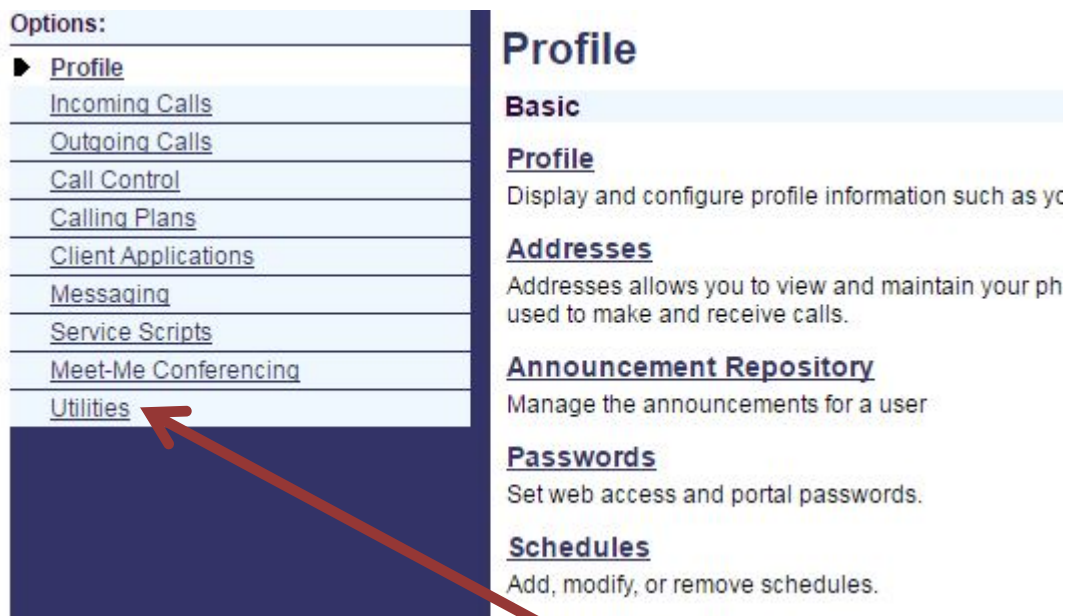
Options:
Profile
Incoming Calls
Outgoing Calls
Call Control
Calling Plans
Client Applications
Messaging
Service Scripts
Meet-Me Conferencing
Utilities

Profile

Basic

Profile
Display and configure profile information such as yo

Addresses
Addresses allows you to view and maintain your ph used to make and receive calls.

Announcement Repository
Manage the announcements for a user

Passwords
Set web access and portal passwords.

Schedules
Add, modify, or remove schedules.